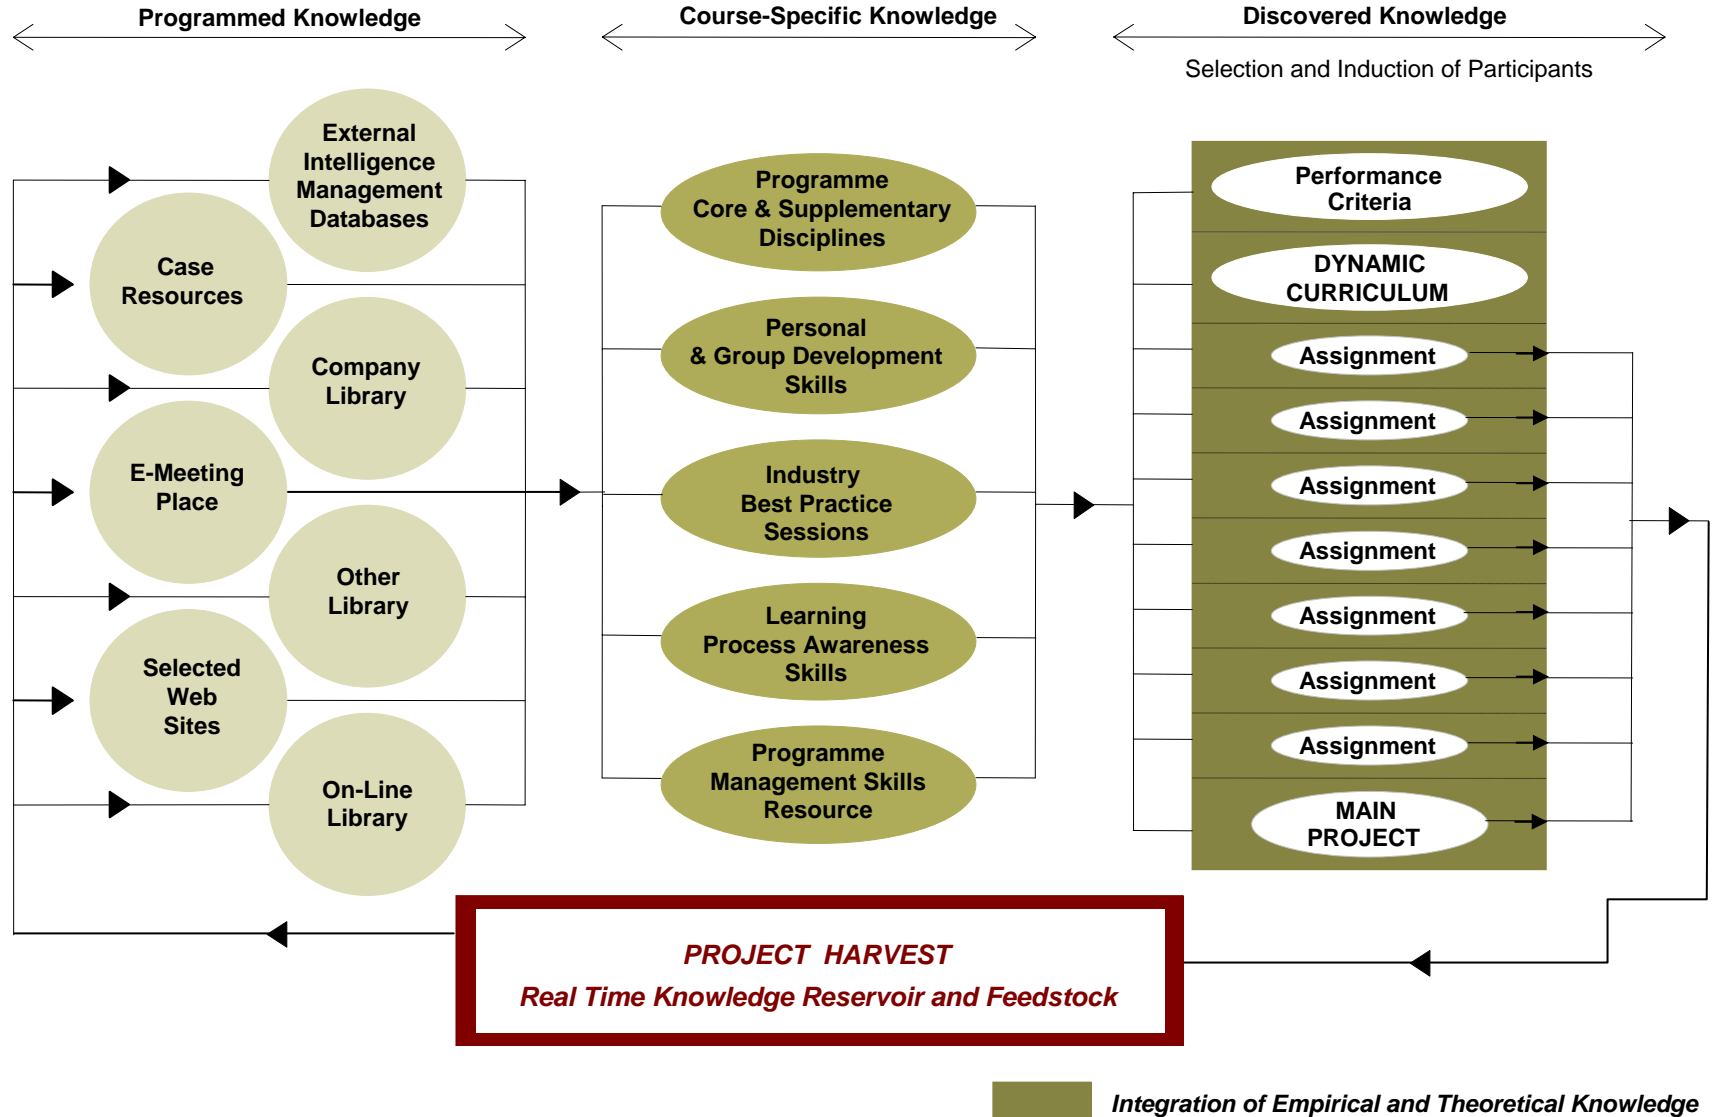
Programmed Knowledge

Course-Specific Knowledge

Discovered Knowledge

Selection and Induction of Participants

External Intelligence Management Databases

Case Resources

Company Library

E-Meeting Place

Other Library

Selected Web Sites

On-Line Library

Programme Core & Supplementary Disciplines

Personal & Group Development Skills

Industry Best Practice Sessions

Learning Process Awareness Skills

Programme Management Skills Resource

Performance Criteria

DYNAMIC CURRICULUM

Assignment

Assignment

Assignment

Assignment

Assignment

Assignment

Assignment

MAIN PROJECT

PROJECT HARVEST

Real Time Knowledge Reservoir and Feedstock

Integration of Empirical and Theoretical Knowledge